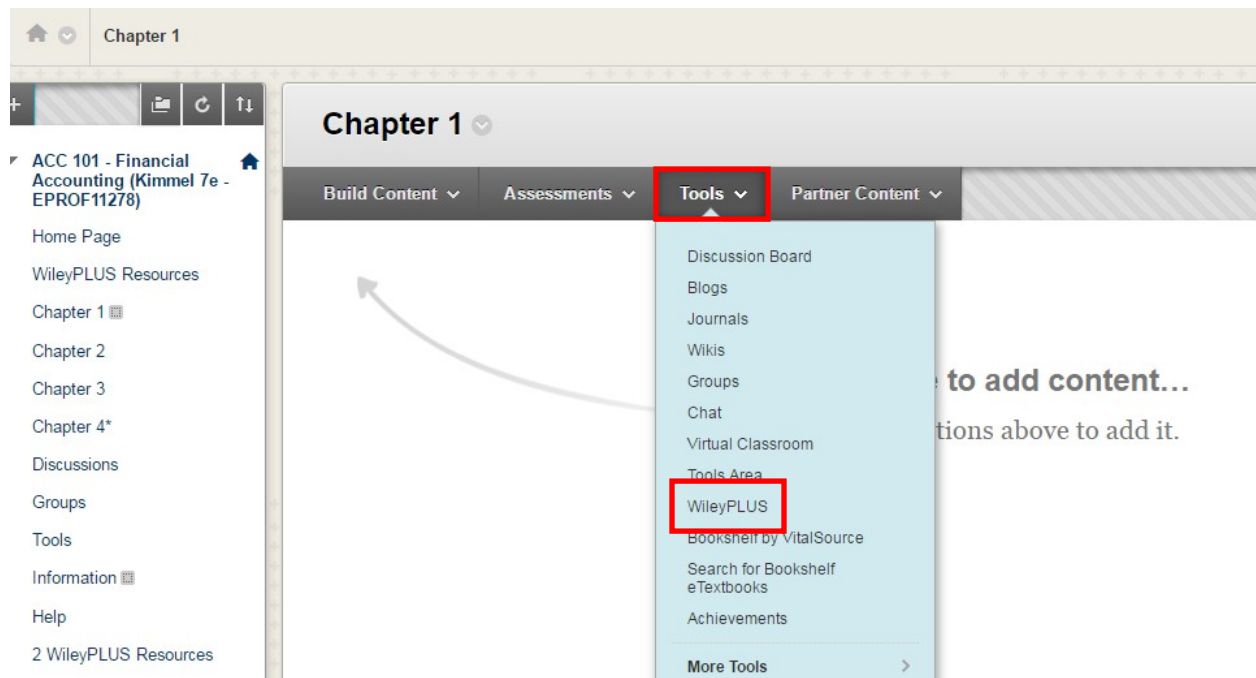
Chapter 1

ACC 101 - Financial Accounting (Kimmel 7e - EPROF11278)
Home Page
WileyPLUS Resources
Chapter 1
Chapter 2
Chapter 3
Chapter 4*
Discussions
Groups
Tools
Information
Help
2 WileyPLUS Resources

Chapter 1

Build Content
Assessments
Tools
Partner Content

Discussion Board
Blogs
Journals
Wikis
Groups
Chat
Virtual Classroom
Tools Area
WileyPLUS
Bookshelf by VitalSource
Search for Bookshelf eTextbooks
Achievements
More Tools

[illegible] to add content...
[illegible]tions above to add it.